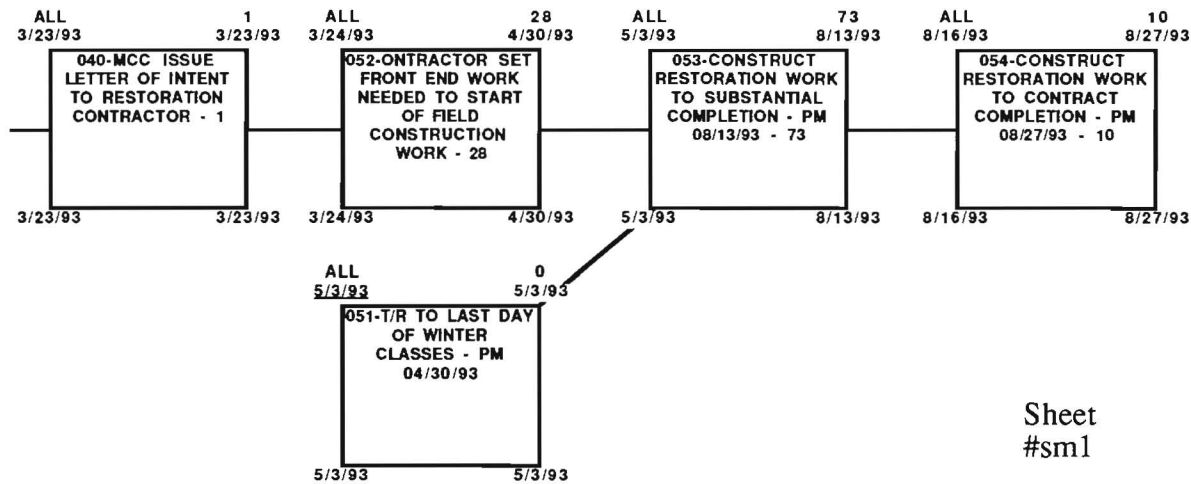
ALL 1
3/23/93 3/23/93

040-MCC ISSUE LETTER OF INTENT TO RESTORATION CONTRACTOR - 1

3/23/93 3/23/93

ALL 28
3/24/93 4/30/93

052-ONTRACTOR SET FRONT END WORK NEEDED TO START OF FIELD CONSTRUCTION WORK - 28

3/24/93 4/30/93

ALL 73
5/3/93 8/13/93

053-CONSTRUCT RESTORATION WORK TO SUBSTANTIAL COMPLETION - PM 08/13/93 - 73

5/3/93 8/13/93

ALL 10
8/16/93 8/27/93

054-CONSTRUCT RESTORATION WORK TO CONTRACT COMPLETION - PM 08/27/93 - 10

8/16/93 8/27/93

ALL 0
5/3/93 5/3/93

051-T/R TO LAST DAY OF WINTER CLASSES - PM 04/30/93

5/3/93 5/3/93

Sheet
#sm1